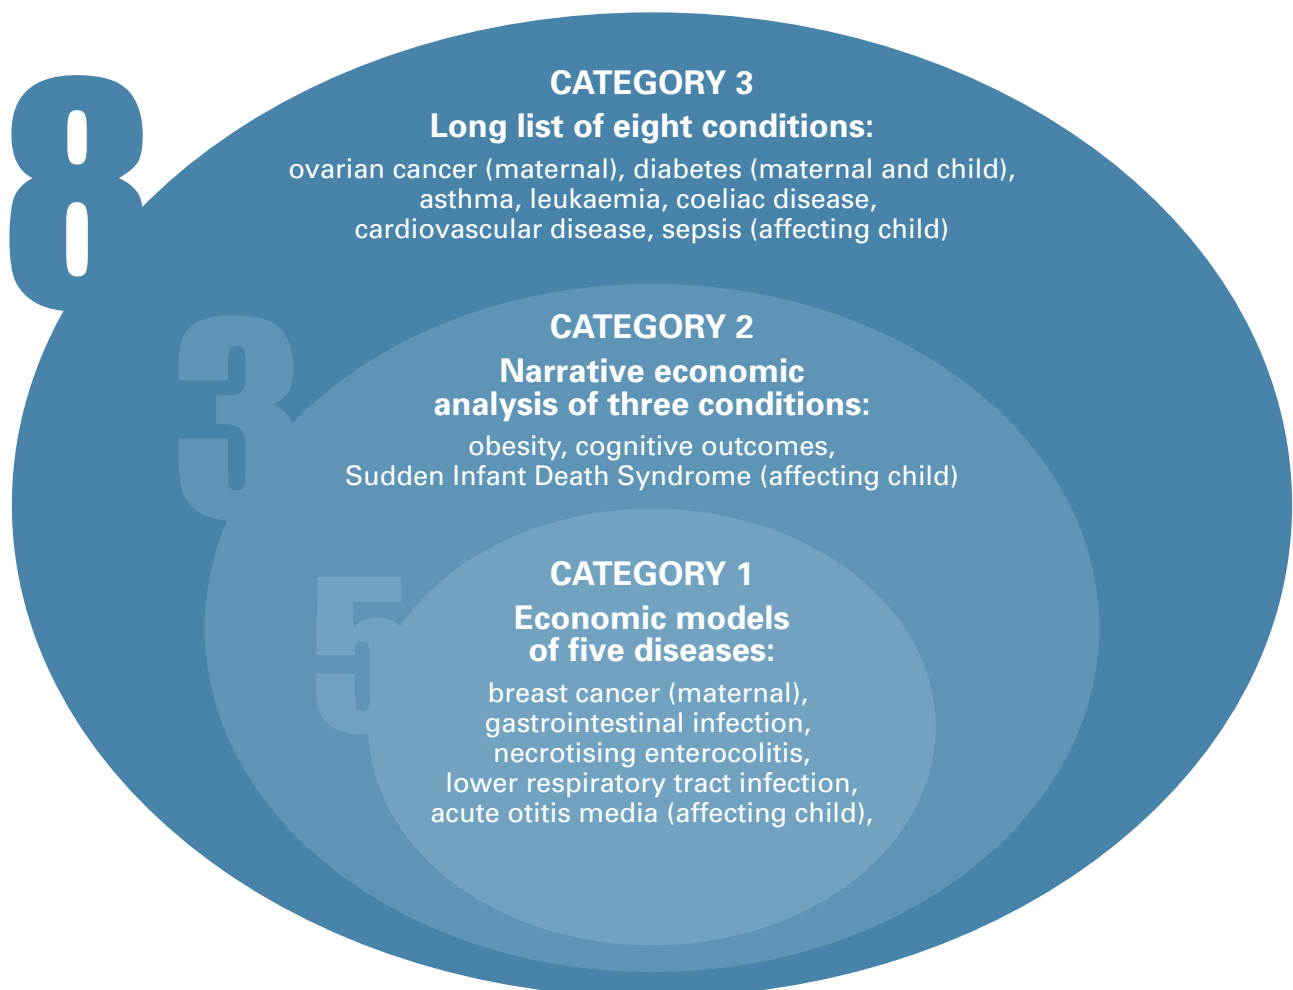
8

CATEGORY 3

Long list of eight conditions:

ovarian cancer (maternal), diabetes (maternal and child), asthma, leukaemia, coeliac disease, cardiovascular disease, sepsis (affecting child)

3

CATEGORY 2

Narrative economic analysis of three conditions:

obesity, cognitive outcomes, Sudden Infant Death Syndrome (affecting child)

5

CATEGORY 1

Economic models of five diseases:

breast cancer (maternal), gastrointestinal infection, necrotising enterocolitis, lower respiratory tract infection, acute otitis media (affecting child),